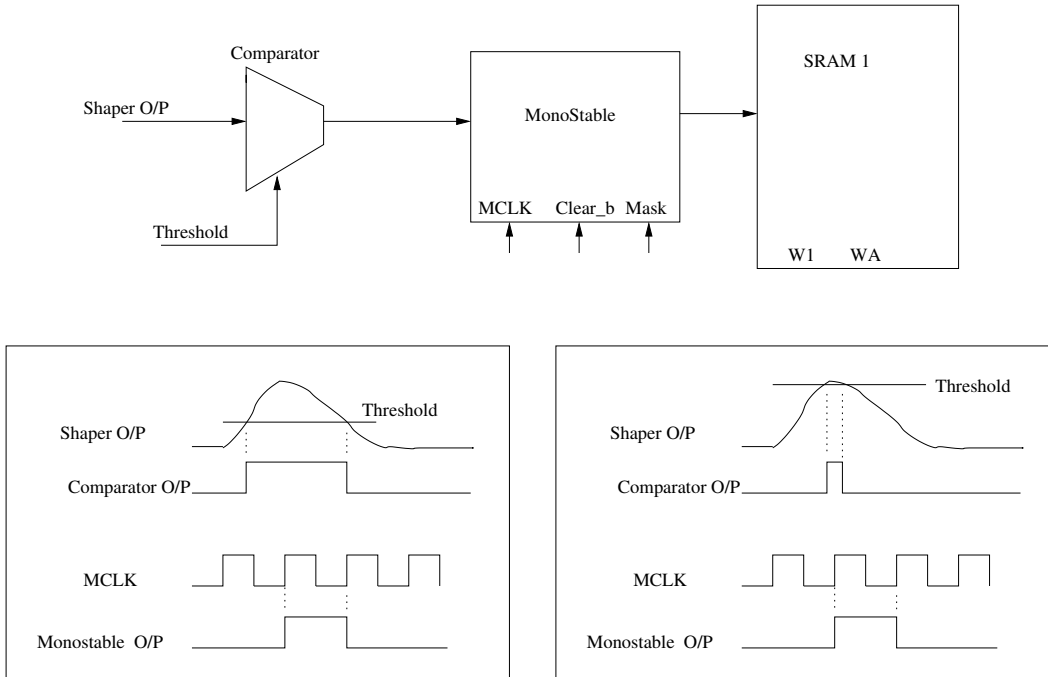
Comparator

Shaper O/P

Threshold

MonoStable

MCLK Clear_b Mask

SRAM 1

W1 WA

Threshold

Shaper O/P

Comparator O/P

MCLK

Monostable O/P

Threshold

Shaper O/P

Comparator O/P

MCLK

Monostable O/P